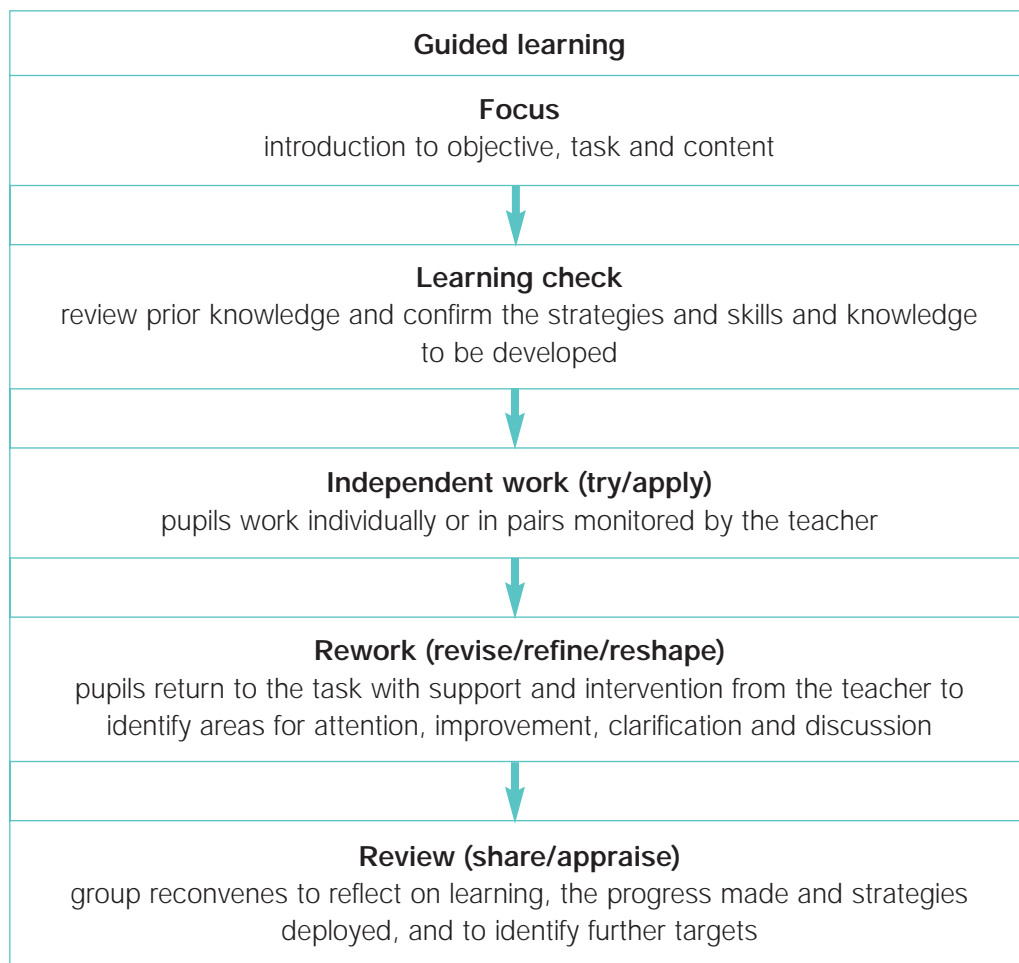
Guided learning

Focus
introduction to objective, task and content

Learning check
review prior knowledge and confirm the strategies and skills and knowledge to be developed

Independent work (try/apply)
pupils work individually or in pairs monitored by the teacher

Rework (revise/refine/reshape)
pupils return to the task with support and intervention from the teacher to identify areas for attention, improvement, clarification and discussion

Review (share/appraise)
group reconvenes to reflect on learning, the progress made and strategies deployed, and to identify further targets